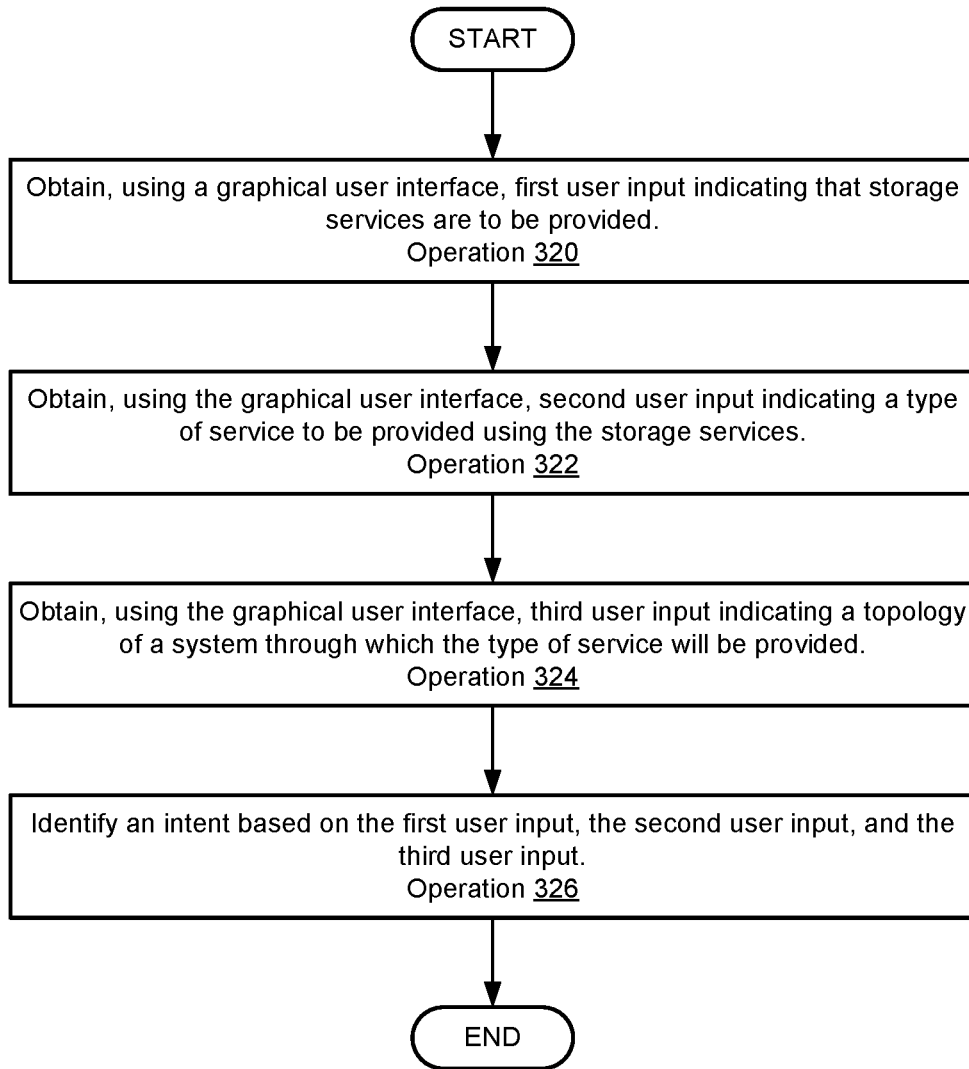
START

Obtain, using a graphical user interface, first user input indicating that storage services are to be provided.
Operation 320

Obtain, using the graphical user interface, second user input indicating a type of service to be provided using the storage services.
Operation 322

Obtain, using the graphical user interface, third user input indicating a topology of a system through which the type of service will be provided.
Operation 324

Identify an intent based on the first user input, the second user input, and the third user input.
Operation 326

END